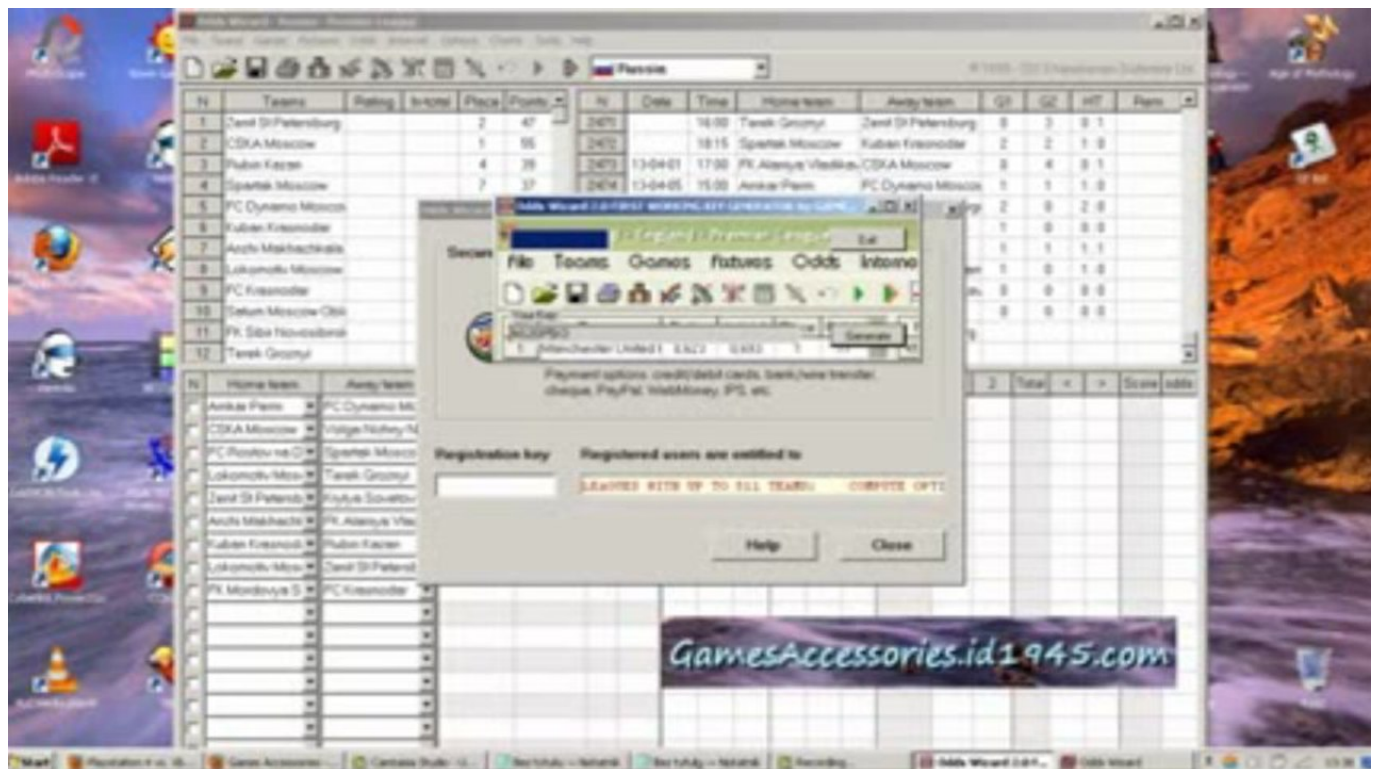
Odds Wizard - Russia - Premier League

Russia

| N | Teams | Rating | In total | Place | Points |
|---|---|---|---|---|---|
| 1 | Zenit St Petersburg | | | 2 | 47 |
| 2 | CSKA Moscow | | | 1 | 55 |
| 3 | Rubin Kazan | | | 4 | 39 |
| 4 | Spartak Moscow | | | 7 | 37 |
| 5 | FC Dynamo Moscow | | | | |
| 6 | Kuban Krasnodar | | | | |
| 7 | Anzhi Makhachkala | | | | |
| 8 | Lokomotiv Moscow | | | | |
| 9 | FC Krasnodar | | | | |
| 10 | Saturn Moscow Obl. | | | | |
| 11 | FK Sibir Novosibirsk | | | | |
| 12 | Terek Groznyi | | | | |

| N | Date | Time | Home team | Away team | G1 | G2 | HT |
|---|---|---|---|---|---|---|---|
| 2471 | | 16:00 | Terek Groznyi | Zenit St Petersburg | 0 | 3 | 0 1 |
| 2472 | | 18:15 | Spartak Moscow | Kuban Krasnodar | 2 | 2 | 1 0 |
| 2473 | 13-04-01 | 17:00 | FK Alaniya Vladikav | CSKA Moscow | 0 | 4 | 0 1 |
| 2474 | 13-04-05 | 15:00 | Amkar Perm | FC Dynamo Moscow | 1 | 1 | 1 0 |

| N | Home team | Away team |
|---|---|---|
| | Amkar Perm | FC Dynamo Mo |
| | CSKA Moscow | Volga Nizhny N |
| | FC Rostov na D | Spartak Mosco |
| | Lokomotiv Mosc | Terek Groznyi |
| | Zenit St Petersb | Krylya Sovetov |
| | Anzhi Makhachk | FK Alaniya Vla |
| | Kuban Krasnod | Rubin Kazan |
| | Lokomotiv Mosc | Zenit St Petersb |
| | FK Mordovya S | FC Krasnodar |

Odds Wizard 2.0 FIRST WORKING KEY GENERATOR by GAME...
1) England - Premier League
Exit
File Teams Games Fixtures Odds Interne
Manchester United
Generate

Payment options: credit/debit cards, bank/wire transfer, cheque, PayPal, WebMoney, IPS, etc.

Registration key
Registered users are entitled to
LEAGUES WITH UP TO 511 TEAMS; COMPUTE OPTI
Help
Close

GamesAccessories.id1945.com

Start